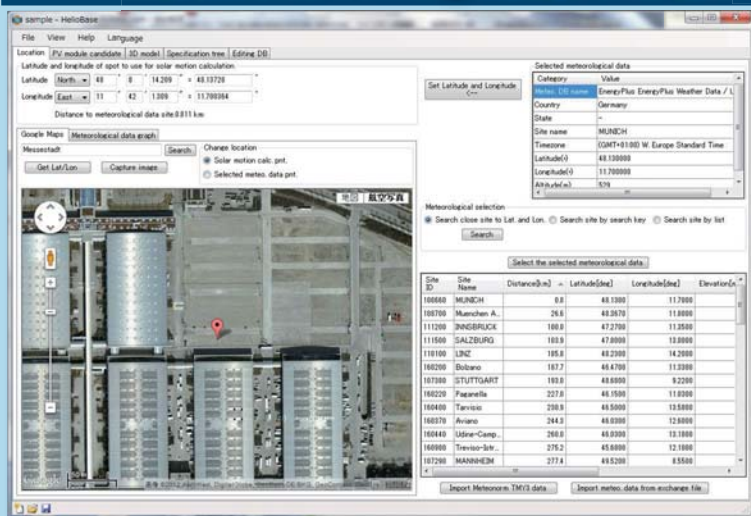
sample - HelioBase

File View Help Language

Location | PV module candidate | 3D model | Specification tree | Editing DB

Latitude and longitude of spot to use for solar motion calculation

Latitude North 48 ° 8 ' 14.209 " = 48.13728 °

Longitude East 11 ° 42 ' 1.309 " = 11.700364 °

Distance to meteorological data site:0.011 km

Set Latitude and Longitude <---

Google Maps | Meteorological data graph

Messestadt Search

Get Lat/Lon Capture image

Change location
Solar motion calc. pnt.
Selected meteo. data pnt.

地図 航空写真

Selected meteorological data

| Category | Value |
|---|---|
| Meteo. DB name | EnergyPlus EnergyPlus Weather Data / L |
| Country | Germany |
| State | - |
| Site name | MUNICH |
| Timezone | (GMT+01:00) W. Europe Standard Time |
| Latitude(°) | 48.130000 |
| Longitude(°) | 11.700000 |
| Altitude(m) | 529 |

Meteorological selection
Search close site to Lat. and Lon. Search site by search key Search site by list

Search

Select the selected meteorological data

| Site ID | Site Name | Distance[km] | Latitude[deg] | Longitude[deg] | Elevation[ |
|---|---|---|---|---|---|
| 108660 | MUNICH | 0.0 | 48.1300 | 11.7000 | |
| 108700 | Muenchen A... | 26.6 | 48.3670 | 11.8000 | |
| 111200 | INNSBRUCK | 100.0 | 47.2700 | 11.3500 | |
| 111500 | SALZBURG | 103.9 | 47.8000 | 13.0000 | |
| 110100 | LINZ | 185.8 | 48.2300 | 14.2000 | |
| 160200 | Bolzano | 187.7 | 46.4700 | 11.3300 | |
| 107380 | STUTTGART | 193.0 | 48.6800 | 9.2200 | |
| 160220 | Paganella | 227.0 | 46.1500 | 11.0300 | |
| 160400 | Tarvisio | 230.9 | 46.5000 | 13.5800 | |
| 160370 | Aviano | 244.3 | 46.0300 | 12.6000 | |
| 160440 | Udine-Camp... | 260.0 | 46.0300 | 13.1800 | |
| 160980 | Treviso-Istr... | 275.2 | 45.6800 | 12.1000 | |
| 107290 | MANNHEIM | 277.4 | 49.5200 | 8.5500 | |

Import Meteonorm TMY3 data | Import meteo. data from exchange file

画像 ©2012 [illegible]